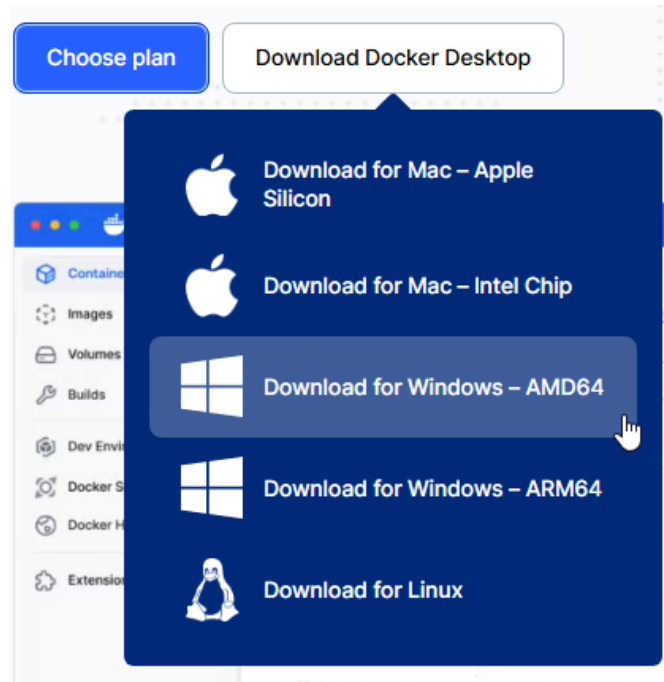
Choose plan

Download Docker Desktop

Containe

Images

Volumes

Builds

Dev Envi

Docker S

Docker H

Extension

Download for Mac – Apple Silicon

Download for Mac – Intel Chip

Download for Windows – AMD64

Download for Windows – ARM64

Download for Linux